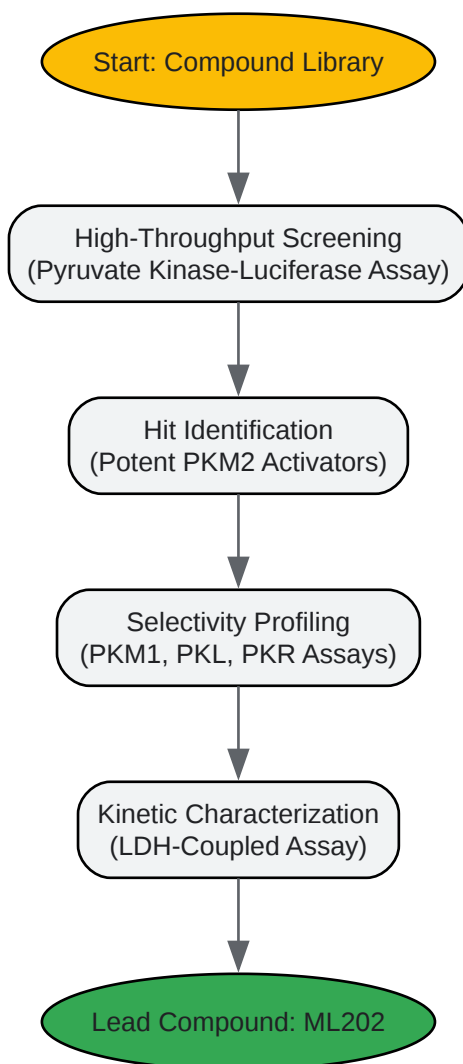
Start: Compound Library

High-Throughput Screening
(Pyruvate Kinase-Luciferase Assay)

Hit Identification
(Potent PKM2 Activators)

Selectivity Profiling
(PKM1, PKL, PKR Assays)

Kinetic Characterization
(LDH-Coupled Assay)

Lead Compound: ML202